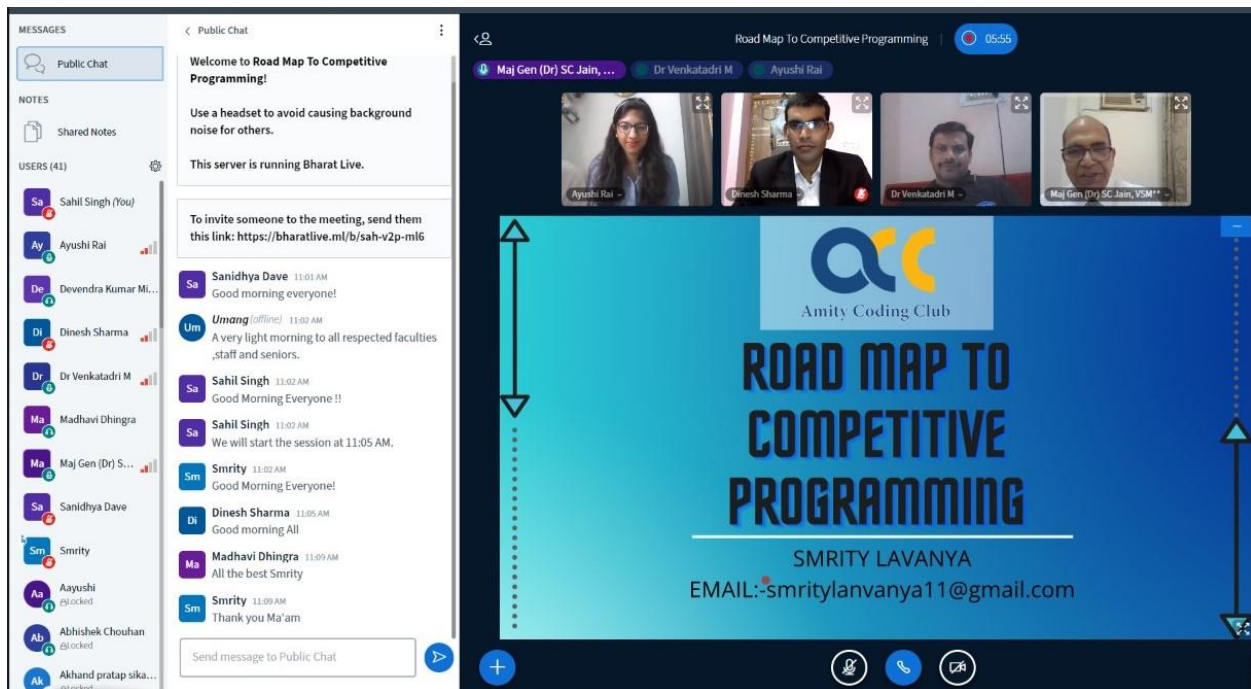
MESSAGES

Public Chat

NOTES

Shared Notes

USERS (41)

Sa Sahil Singh (You)

Ay Ayushi Rai

De Devendra Kumar Mi...

Di Dinesh Sharma

Dr Dr Venkatadri M

Ma Madhavi Dhingra

Ma Maj Gen (Dr) S...

Sa Sanidhya Dave

Sm Smrity

Aa Aayushi
Locked

Ab Abhishek Chouhan
Locked

Ak Akhand pratap sika...
Locked

< Public Chat

Welcome to **Road Map To Competitive Programming**!

Use a headset to avoid causing background noise for others.

This server is running Bharat Live.

To invite someone to the meeting, send them this link: https://bharatlive.ml/b/sah-v2p-ml6

Sa Sanidhya Dave 11:01 AM
Good morning everyone!

Um Umang (offline) 11:02 AM
A very light morning to all respected faculties ,staff and seniors.

Sa Sahil Singh 11:02 AM
Good Morning Everyone !!

Sa Sahil Singh 11:02 AM
We will start the session at 11:05 AM.

Sm Smrity 11:02 AM
Good Morning Everyone!

Di Dinesh Sharma 11:05 AM
Good morning All

Ma Madhavi Dhingra 11:09 AM
All the best Smrity

Sm Smrity 11:09 AM
Thank you Ma'am

Send message to Public Chat

Road Map To Competitive Programming | 05:55

Maj Gen (Dr) SC Jain, ... Dr Venkatadri M Ayushi Rai

Ayushi Rai
Dinesh Sharma
Dr Venkatadri M
Maj Gen (Dr) SC Jain, VSM**

Amity Coding Club

ROAD MAP TO COMPETITIVE PROGRAMMING

SMRITY LAVANYA
EMAIL:-smritylanvanya11@gmail.com